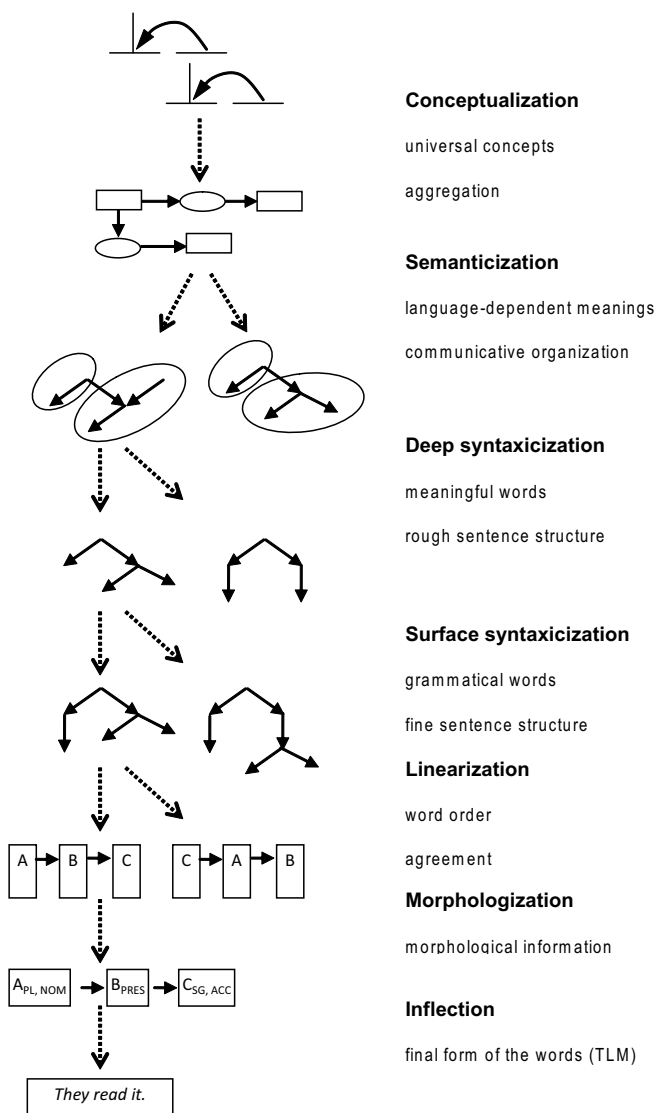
Conceptualization

universal concepts

aggregation

Semanticization

language-dependent meanings

communicative organization

Deep syntaxicization

meaningful words

rough sentence structure

Surface syntaxicization

grammatical words

fine sentence structure

Linearization

word order

agreement

Morphologization

morphological information

Inflection

final form of the words (TLM)

A B C C A B

$A_{PL, NOM}$ $B_{PRES}$ $C_{SG, ACC}$

They read it.